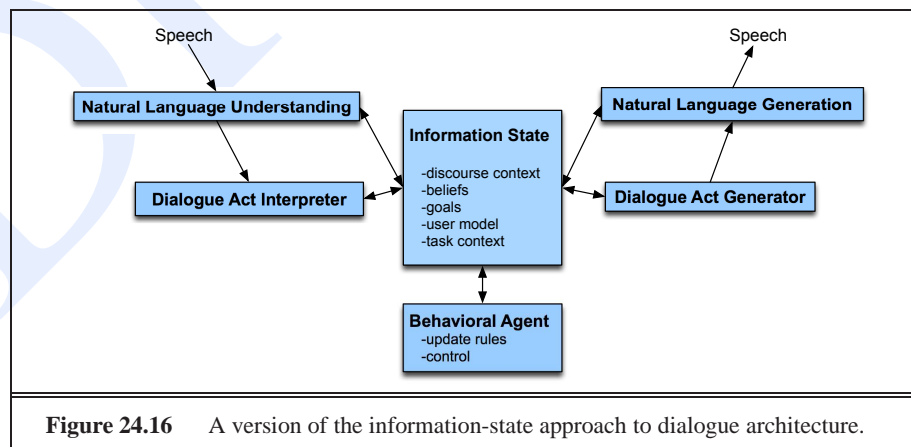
Speech

Natural Language Understanding

Dialogue Act Interpreter

Information State

-discourse context
-beliefs
-goals
-user model
-task context

Speech

Natural Language Generation

Dialogue Act Generator

Behavioral Agent
-update rules
-control

**Figure 24.16** A version of the information-state approach to dialogue architecture.